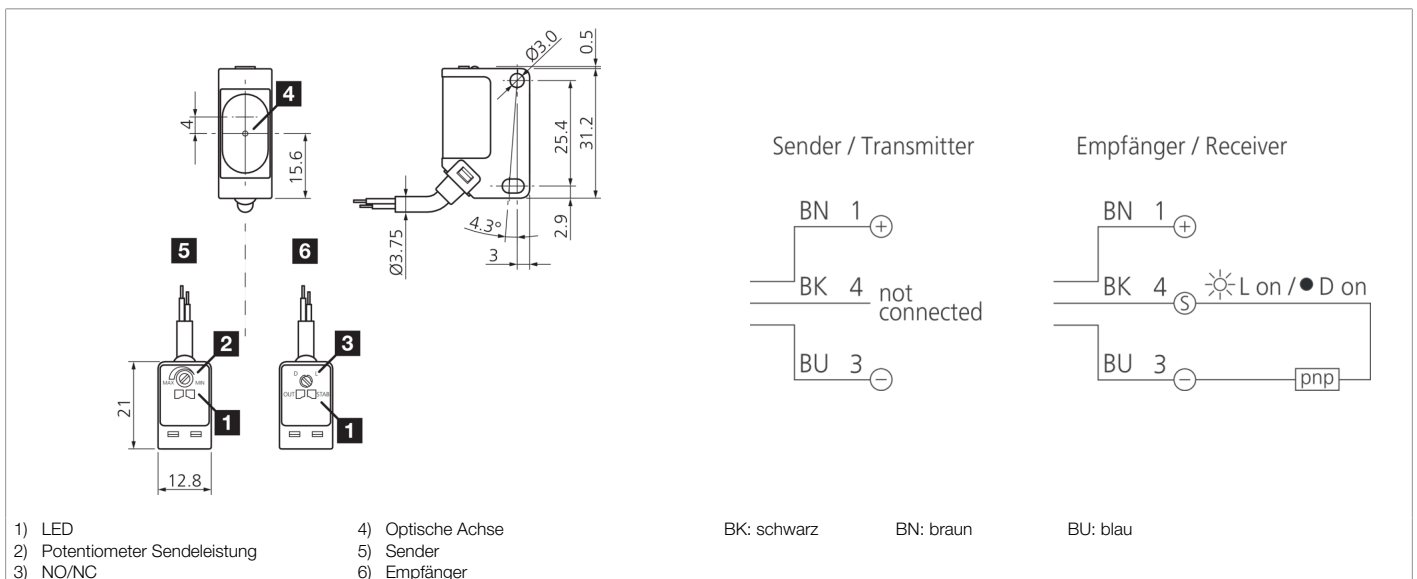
4

4

15.6

Ø3.0

0.5

25.4

31.2

4.3°

2.9

Ø3.75

3

5

6

2

MAX MIN

1

3

D L

OUT STAB

1

21

12.8

Sender / Transmitter

BN 1 +

BK 4 not connected

BU 3 −

Empfänger / Receiver

BN 1 +

BK 4 S L on / ● D on

BU 3 − pnp

1) LED
2) Potentiometer Sendeleistung
3) NO/NC
4) Optische Achse
5) Sender
6) Empfänger

BK: schwarz BN: braun BU: blau